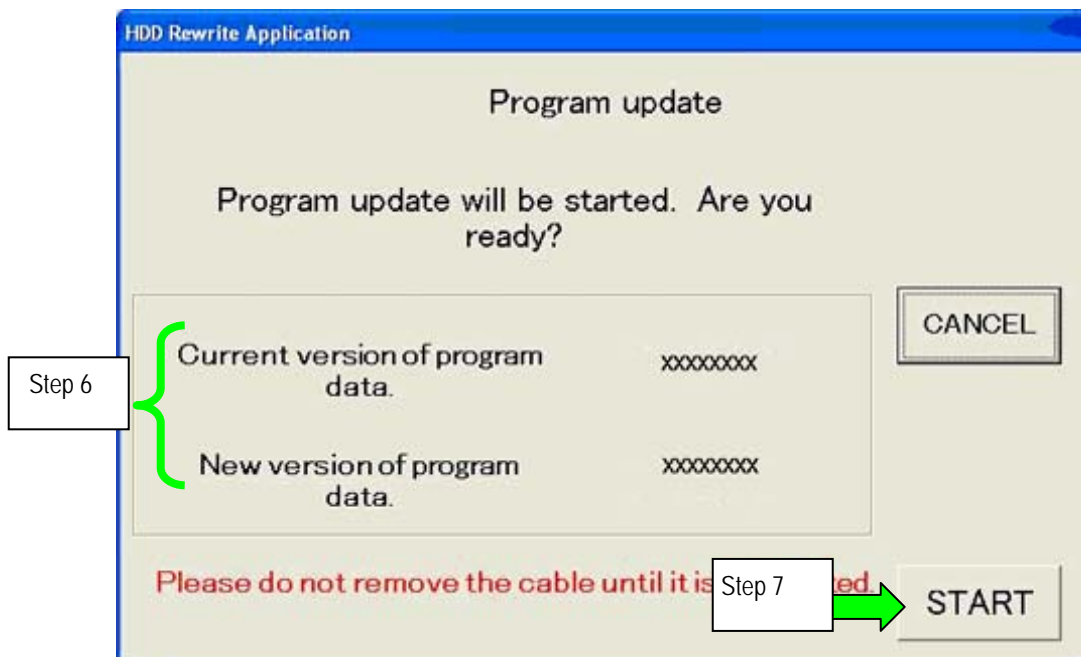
HDD Rewrite Application

Program update

Program update will be started. Are you ready?

CANCEL

Step 6

Current version of program data.

xxxxxxxx

New version of program data.

xxxxxxxx

Please do not remove the cable until it is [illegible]ed.

Step 7

START